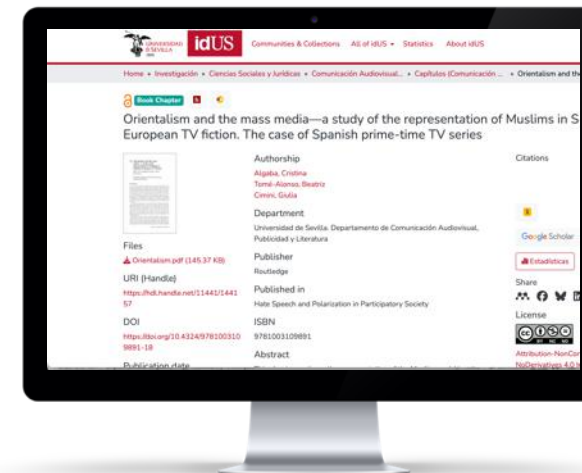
UNIVERSIDAD DE SEVILLA idUS Communities & Collections All of idUS Statistics About idUS

Home • Investigación • Ciencias Sociales y Jurídicas • Comunicación Audiovisual... • Capítulos (Comunicación ... • Orientalism and th

Book Chapter

Orientalism and the mass media—a study of the representation of Muslims in S European TV fiction. The case of Spanish prime-time TV series

Files
Orientalism.pdf (145.37 KB)

URI (Handle)
https://hdl.handle.net/11441/144157

DOI
https://doi.org/10.4324/9781003109891-18

Publication date

Authorship
Algaba, Cristina
Tomé-Alonso, Beatriz
Cimini, Giulia

Department
Universidad de Sevilla. Departamento de Comunicación Audiovisual, Publicidad y Literatura

Publisher
Routledge

Published in
Hate Speech and Polarization in Participatory Society

ISBN
9781003109891

Abstract

Citations

Google Scholar

Estadísticas

Share

License

Attribution-NonCor
NoDerivatives 4.0